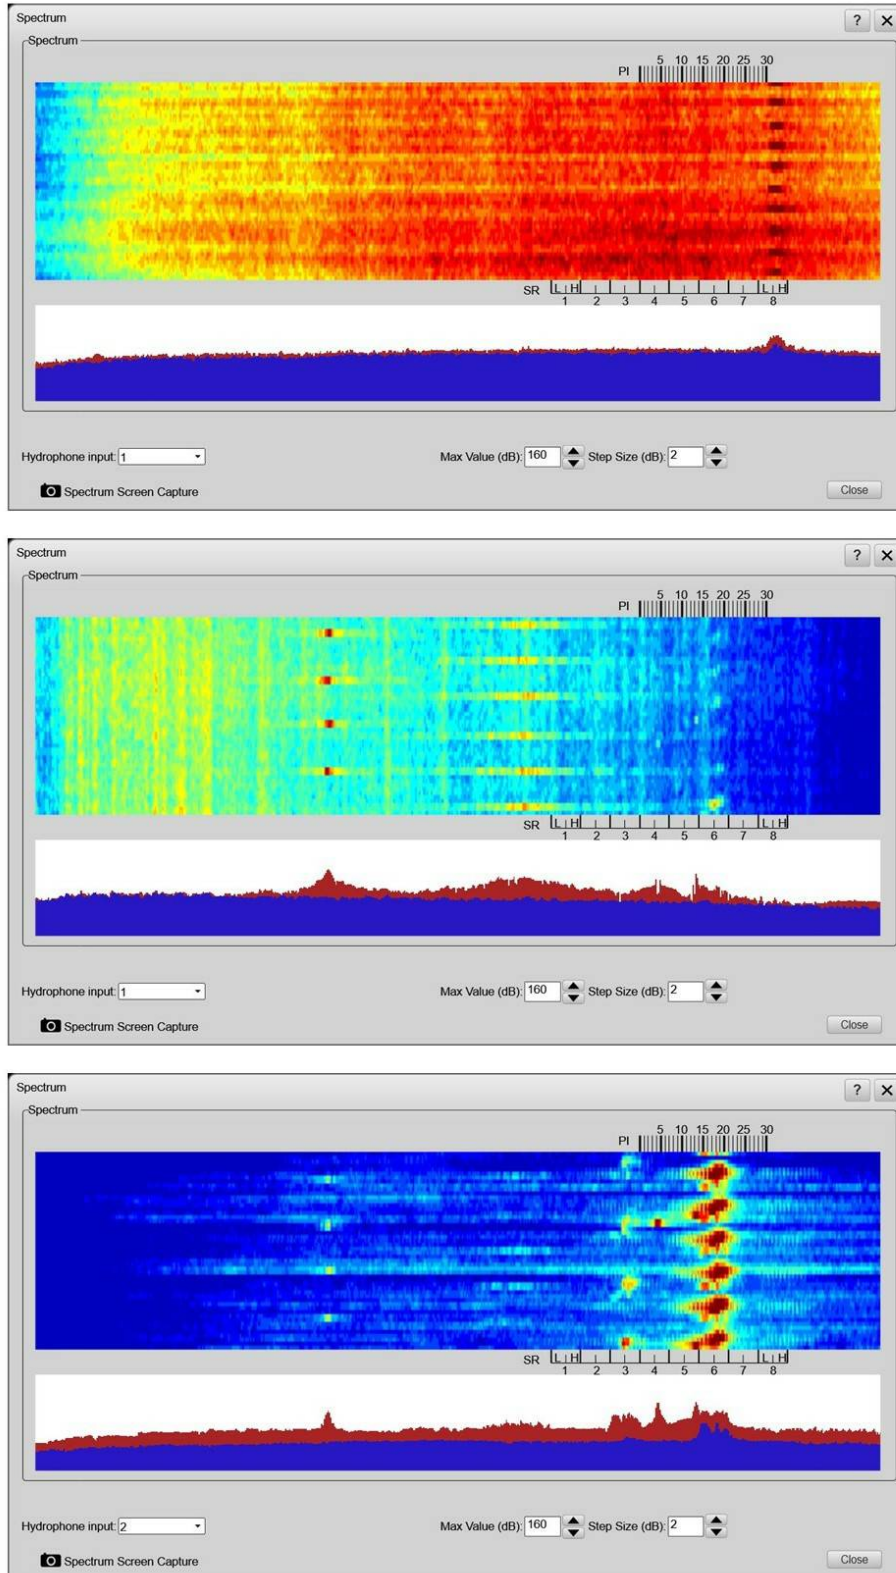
Spectrum
? ×
Spectrum
PI 5 10 15 20 25 30
SR L H 1 2 3 4 5 6 7 8 L H
Hydrophone input: 1
Max Value (dB): 160 Step Size (dB): 2
Spectrum Screen Capture
Close

Spectrum
? ×
Spectrum
PI 5 10 15 20 25 30
SR L H 1 2 3 4 5 6 7 8 L H
Hydrophone input: 1
Max Value (dB): 160 Step Size (dB): 2
Spectrum Screen Capture
Close

Spectrum
? ×
Spectrum
PI 5 10 15 20 25 30
SR L H 1 2 3 4 5 6 7 8 L H
Hydrophone input: 2
Max Value (dB): 160 Step Size (dB): 2
Spectrum Screen Capture
Close